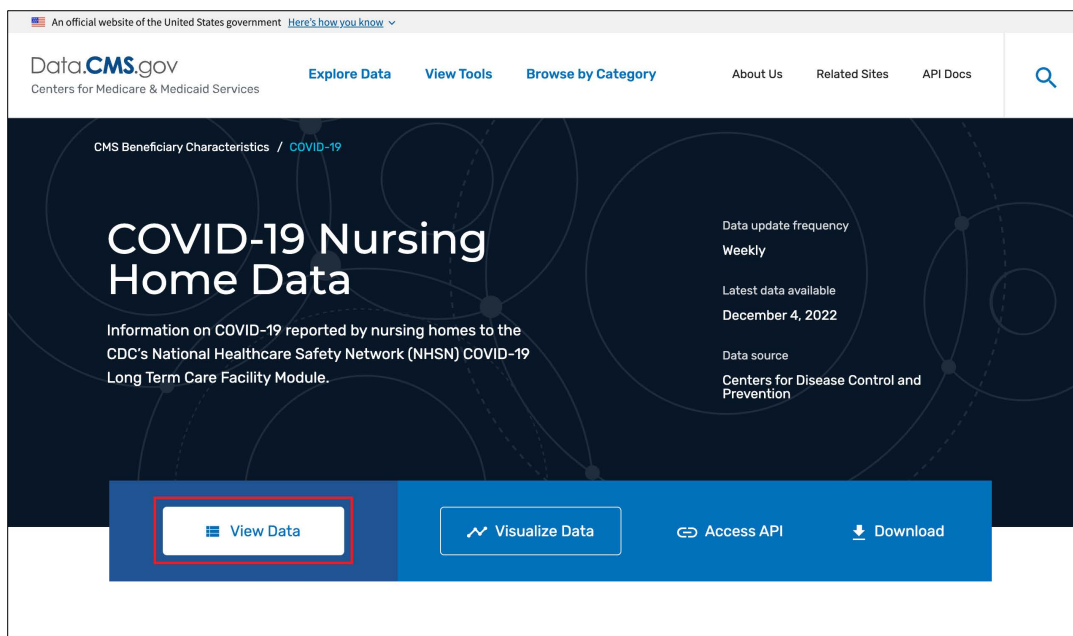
An official website of the United States government Here's how you know

Data.CMS.gov
Centers for Medicare & Medicaid Services

Explore Data View Tools Browse by Category About Us Related Sites API Docs

CMS Beneficiary Characteristics / COVID-19

COVID-19 Nursing Home Data

Information on COVID-19 reported by nursing homes to the CDC's National Healthcare Safety Network (NHSN) COVID-19 Long Term Care Facility Module.

Data update frequency
Weekly

Latest data available
December 4, 2022

Data source
Centers for Disease Control and Prevention

View Data Visualize Data Access API Download